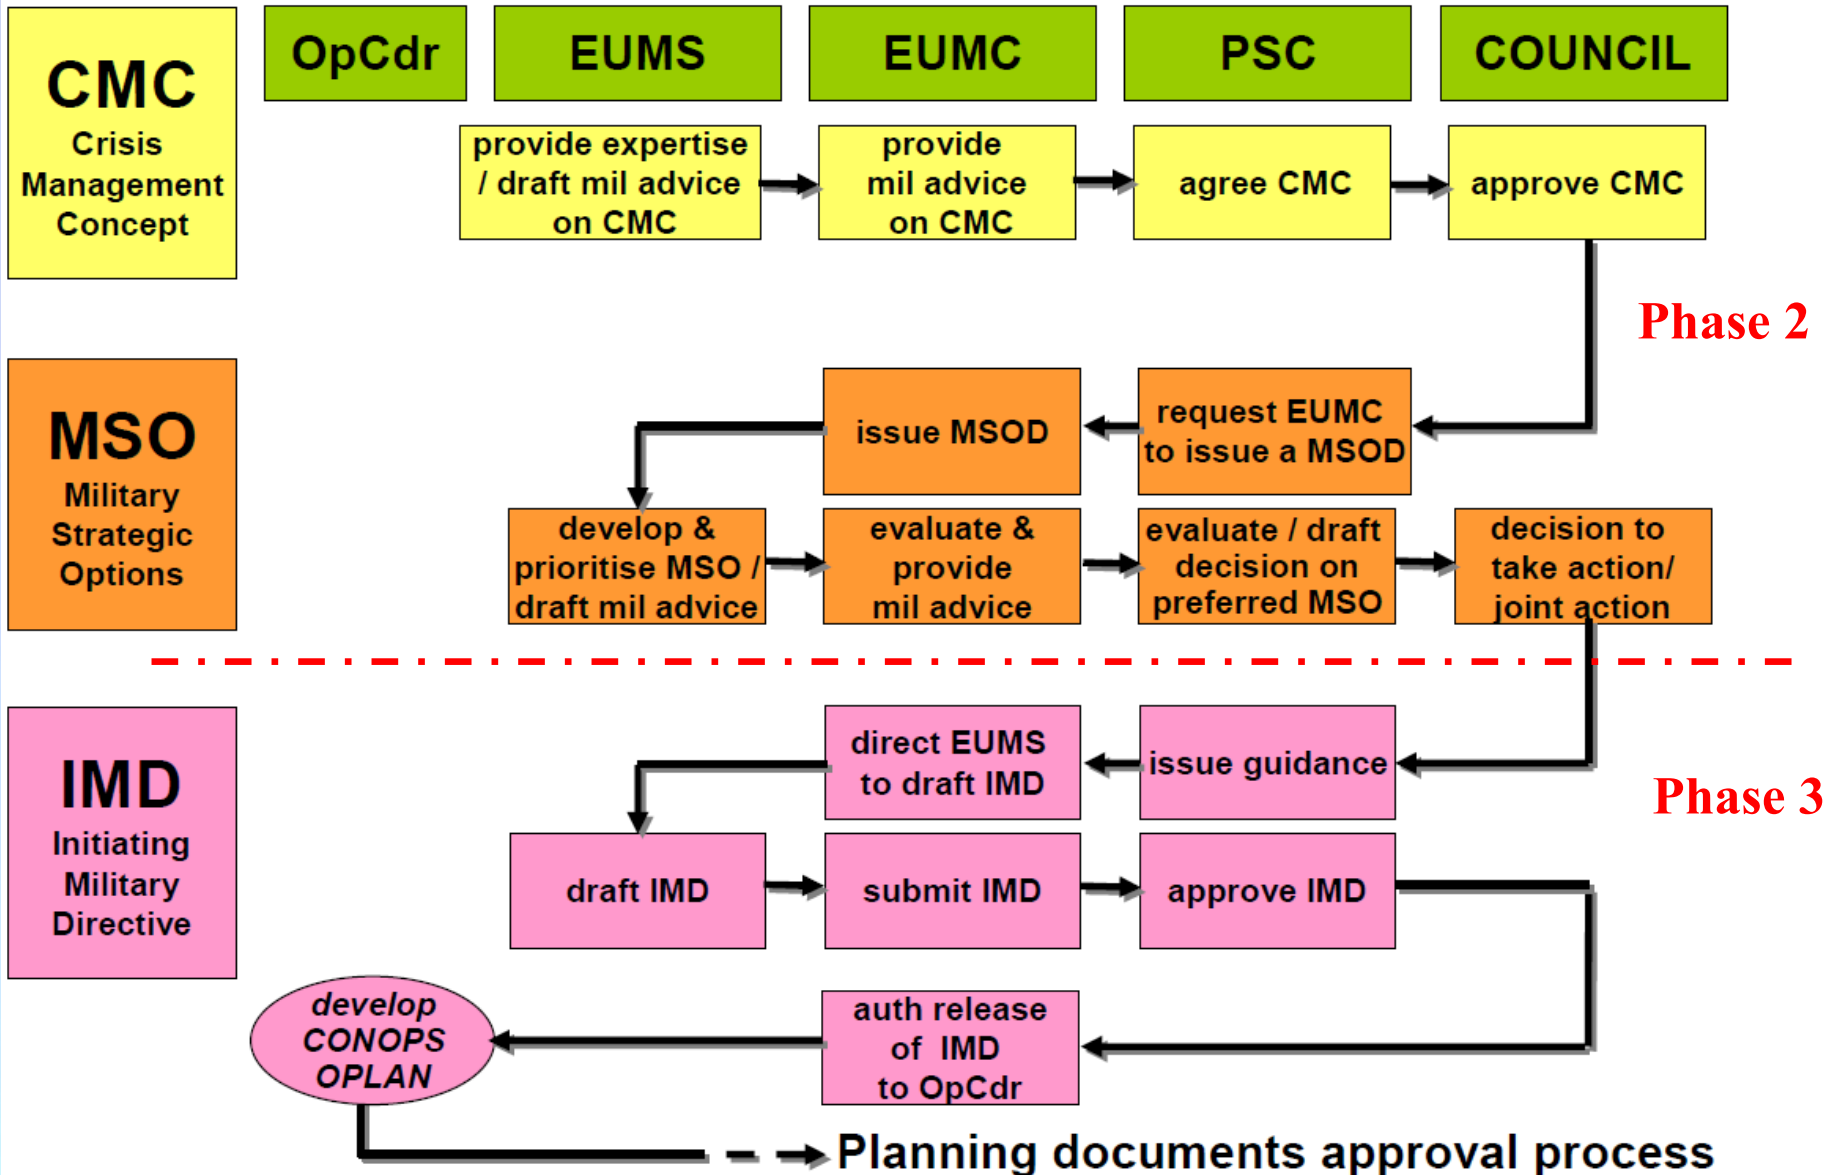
CMC
Crisis Management Concept

OpCdr

EUMS

EUMC

PSC

COUNCIL

provide expertise / draft mil advice on CMC

provide mil advice on CMC

agree CMC

approve CMC

Phase 2

MSO
Military Strategic Options

issue MSOD

request EUMC to issue a MSOD

develop & prioritise MSO / draft mil advice

evaluate & provide mil advice

evaluate / draft decision on preferred MSO

decision to take action/ joint action

IMD
Initiating Military Directive

direct EUMS to draft IMD

issue guidance

Phase 3

draft IMD

submit IMD

approve IMD

develop CONOPS OPLAN

auth release of IMD to OpCdr

Planning documents approval process